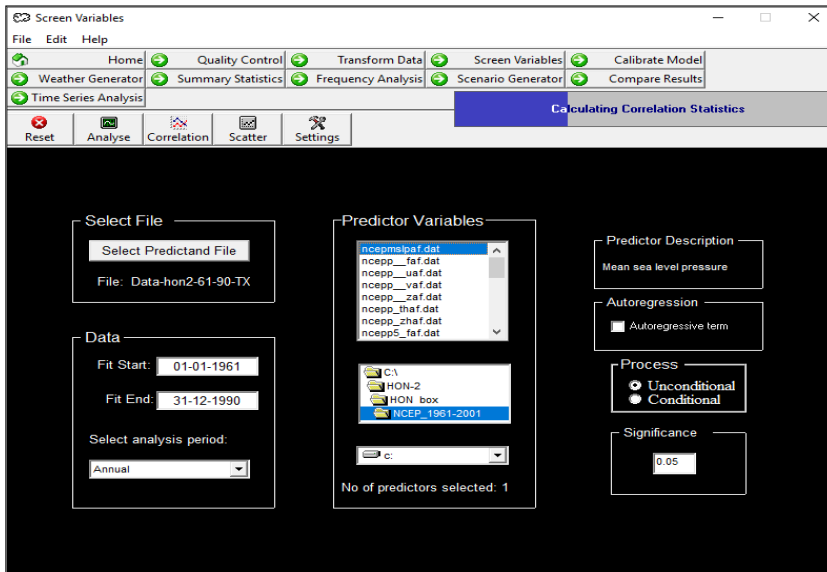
Screen Variables

File Edit Help

Home | Quality Control | Transform Data | Screen Variables | Calibrate Model

Weather Generator | Summary Statistics | Frequency Analysis | Scenario Generator | Compare Results

Time Series Analysis

Calculating Correlation Statistics

Reset | Analyse | Correlation | Scatter | Settings

Select File

Select Predictand File

File: Data-hon2-61-90-TX

Data

Fit Start: 01-01-1961

Fit End: 31-12-1990

Select analysis period:

Annual

Predictor Variables

ncepmslpaf.dat
ncepp__faf.dat
ncepp__uaf.dat
ncepp__vaf.dat
ncepp__zaf.dat
ncepp_thaf.dat
ncepp_zhaf.dat
ncepp5_faf.dat

C:\
HON-2
HON box
NCEP_1961-2001

c:

No of predictors selected: 1

Predictor Description

Mean sea level pressure

Autoregression

Autoregressive term

Process

Unconditional
Conditional

Significance

0.05